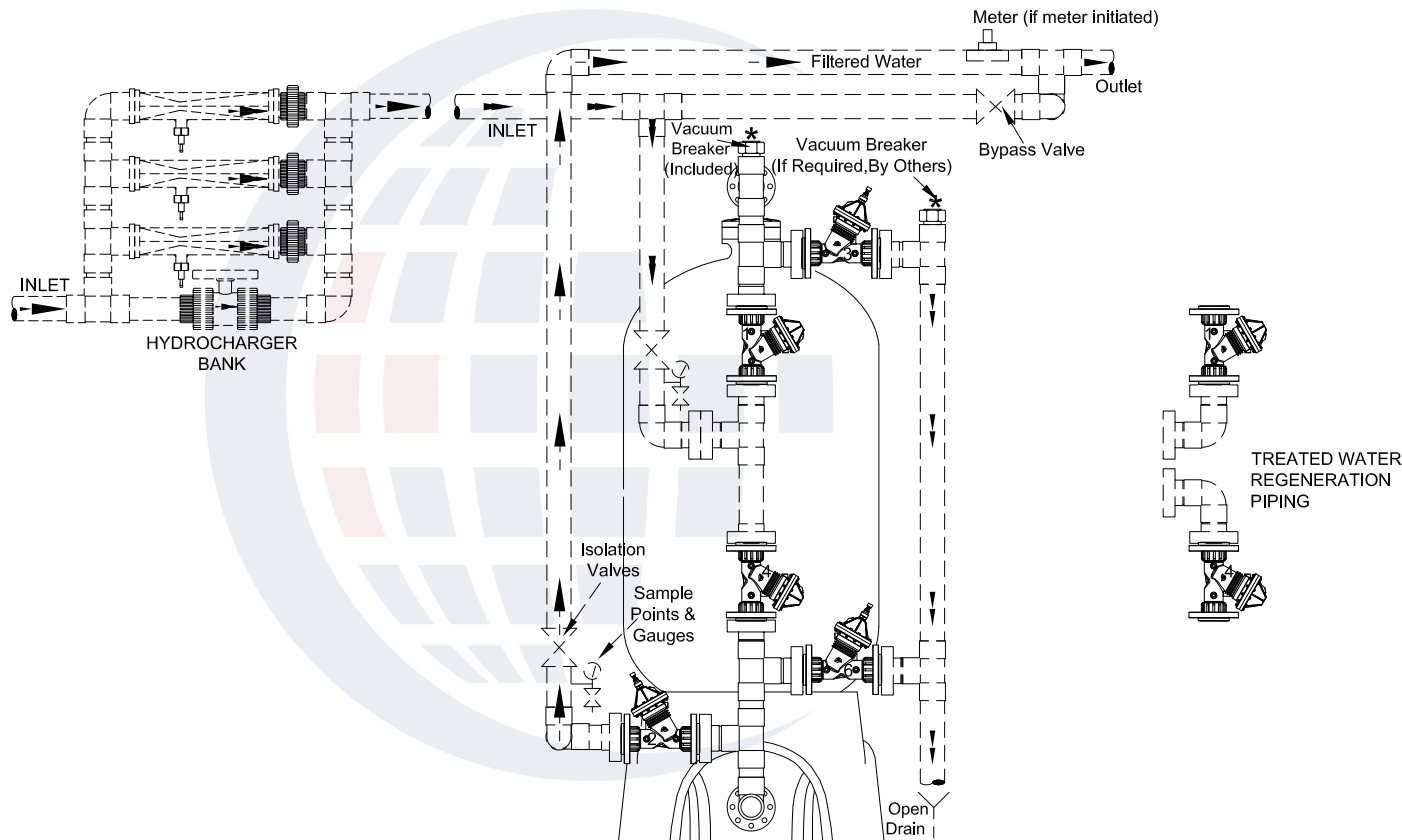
Meter (if meter initiated)

Filtered Water

Outlet

INLET

Vacuum Breaker (Included)

Vacuum Breaker (If Required,By Others)

Bypass Valve

INLET

HYDROCHARGER BANK

TREATED WATER REGENERATION PIPING

Isolation Valves

Sample Points & Gauges

Open Drain